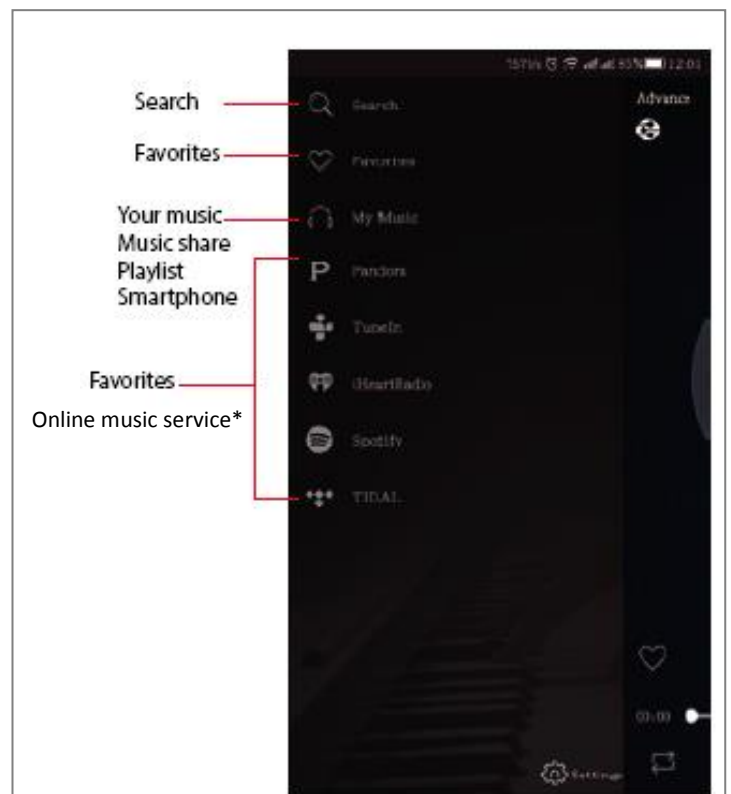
Search

Favorites

Your music
Music share
Playlist
Smartphone

Favorites

Online music service*

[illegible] 12:01

Search

Favorites

My Music

P Pandora

TuneIn

iHeartRadio

Spotify

TIDAL

Advance

00:00

Settings